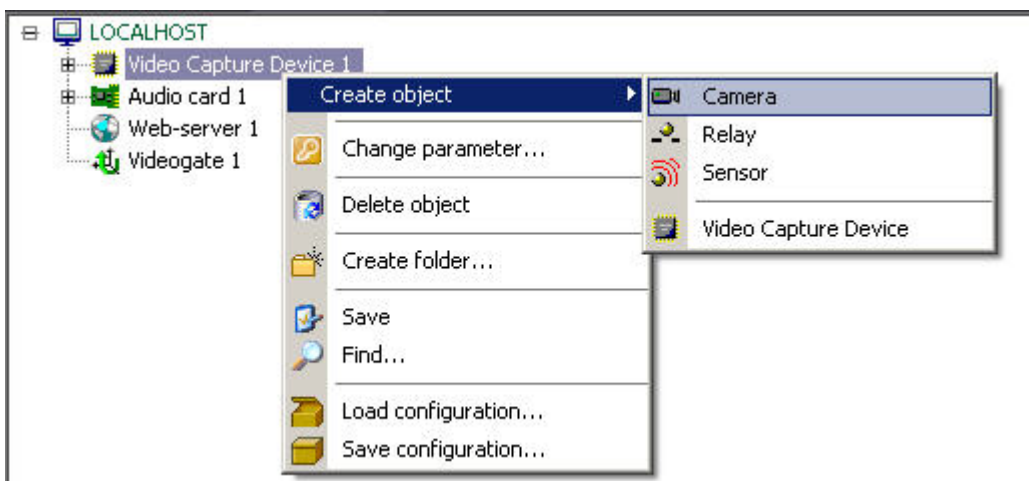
LOCALHOST
Video Capture Device 1
Audio card 1
Web-server 1
Videogate 1

Create object
Change parameter...
Delete object
Create folder...
Save
Find...
Load configuration...
Save configuration...

Camera
Relay
Sensor
Video Capture Device